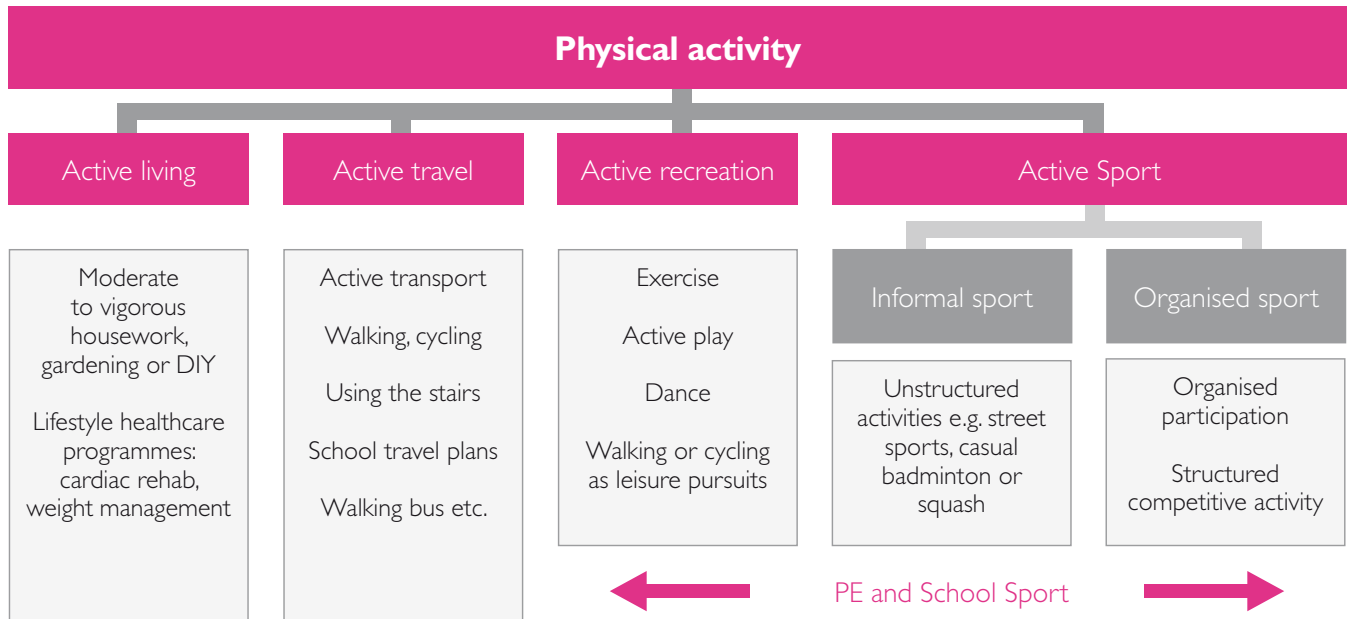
Physical activity

Active living

Moderate to vigorous housework, gardening or DIY

Lifestyle healthcare programmes: cardiac rehab, weight management

Active travel

Active transport

Walking, cycling

Using the stairs

School travel plans

Walking bus etc.

Active recreation

Exercise

Active play

Dance

Walking or cycling as leisure pursuits

Active Sport

Informal sport

Unstructured activities e.g. street sports, casual badminton or squash

Organised sport

Organised participation

Structured competitive activity

PE and School Sport